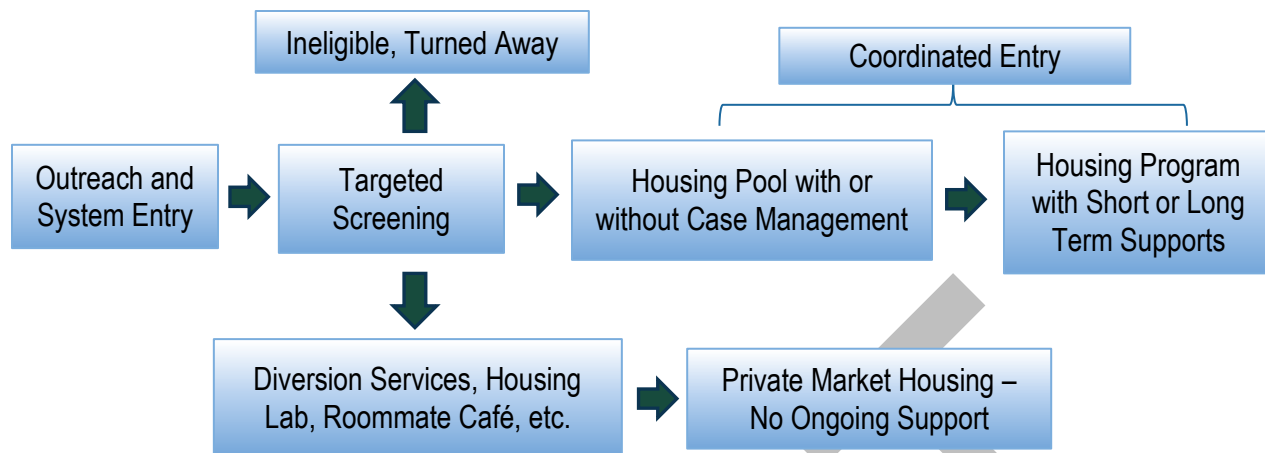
Ineligible, Turned Away

Coordinated Entry

Outreach and System Entry

Targeted Screening

Housing Pool with or without Case Management

Housing Program with Short or Long Term Supports

Diversion Services, Housing Lab, Roommate Café, etc.

Private Market Housing – No Ongoing Support